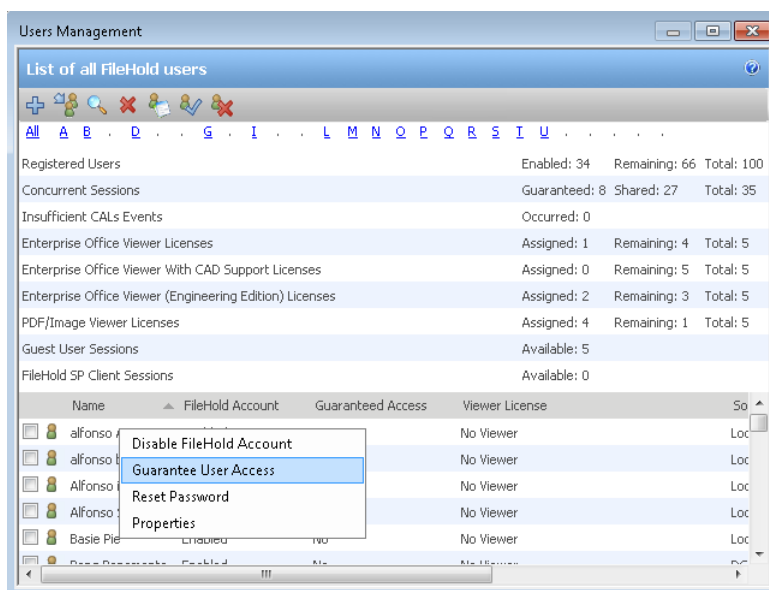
Users Management

List of all FileHold users

All A B . D . . G . I . . L M N O P Q R S T U . . . . . .

| | | | |
|---|---|---|---|
| Registered Users | Enabled: 34 | Remaining: 66 | Total: 100 |
| Concurrent Sessions | Guaranteed: 8 | Shared: 27 | Total: 35 |
| Insufficient CALs Events | Occurred: 0 | | |
| Enterprise Office Viewer Licenses | Assigned: 1 | Remaining: 4 | Total: 5 |
| Enterprise Office Viewer With CAD Support Licenses | Assigned: 0 | Remaining: 5 | Total: 5 |
| Enterprise Office Viewer (Engineering Edition) Licenses | Assigned: 2 | Remaining: 3 | Total: 5 |
| PDF/Image Viewer Licenses | Assigned: 4 | Remaining: 1 | Total: 5 |
| Guest User Sessions | Available: 5 | | |
| FileHold SP Client Sessions | Available: 0 | | |

| Name | FileHold Account | Guaranteed Access | Viewer License | So |
|---|---|---|---|---|
| alfonso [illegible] | | | No Viewer | Loc |
| alfonso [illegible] | | | No Viewer | Loc |
| Alfonso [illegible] | | | No Viewer | Loc |
| Alfonso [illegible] | | | No Viewer | Loc |
| Basie Pie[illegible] | Enabled | No | No Viewer | Loc |
| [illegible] | Enabled | No | No Viewer | DC |

Disable FileHold Account
Guarantee User Access
Reset Password
Properties